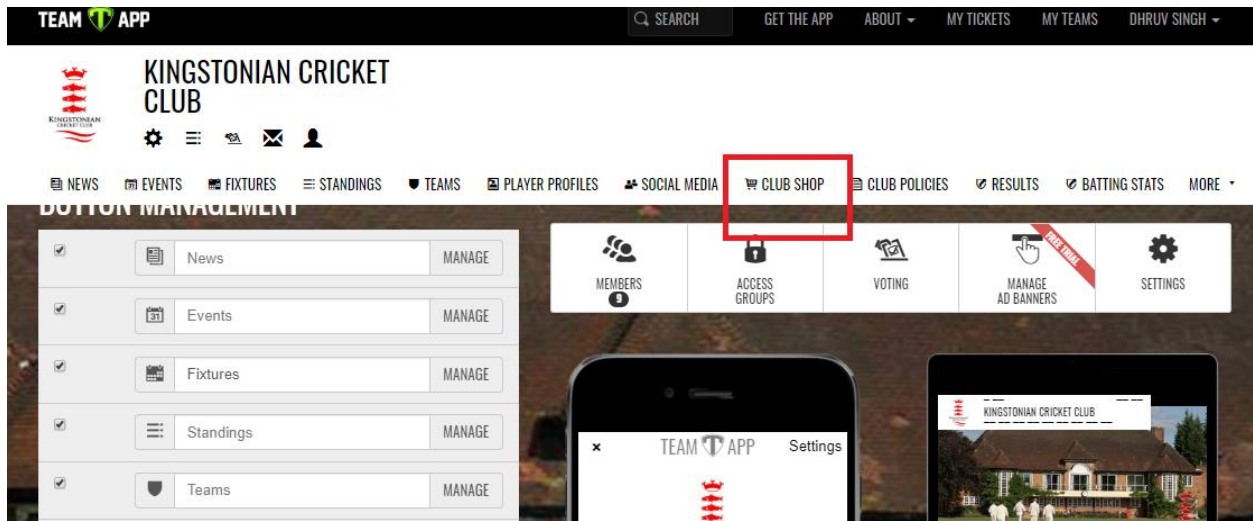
TEAM APP

SEARCH GET THE APP ABOUT MY TICKETS MY TEAMS DHRUV SINGH

KINGSTONIAN CRICKET CLUB

KINGSTONIAN CRICKET CLUB

NEWS EVENTS FIXTURES STANDINGS TEAMS PLAYER PROFILES SOCIAL MEDIA CLUB SHOP CLUB POLICIES RESULTS BATTING STATS MORE

BUTTON MANAGEMENT

| | | |
|---|---|---|
| ✔ | News | MANAGE |
| ✔ | Events | MANAGE |
| ✔ | Fixtures | MANAGE |
| ✔ | Standings | MANAGE |
| ✔ | Teams | MANAGE |

MEMBERS 9

ACCESS GROUPS

VOTING

MANAGE AD BANNERS

FREE TRIAL

SETTINGS

× TEAM APP Settings

KINGSTONIAN CRICKET CLUB